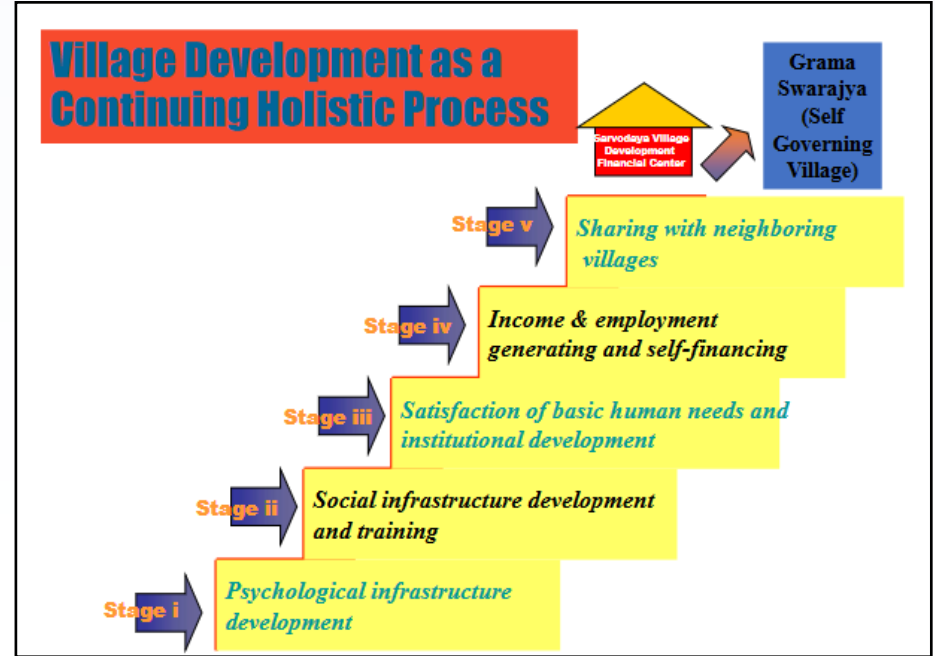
Village Development as a Continuing Holistic Process

Sarvodaya Village Development Financial Center

Grama Swarajya (Self Governing Village)

Stage v

Sharing with neighboring villages

Stage iv

Income & employment generating and self-financing

Stage iii

Satisfaction of basic human needs and institutional development

Stage ii

Social infrastructure development and training

Stage i

Psychological infrastructure development